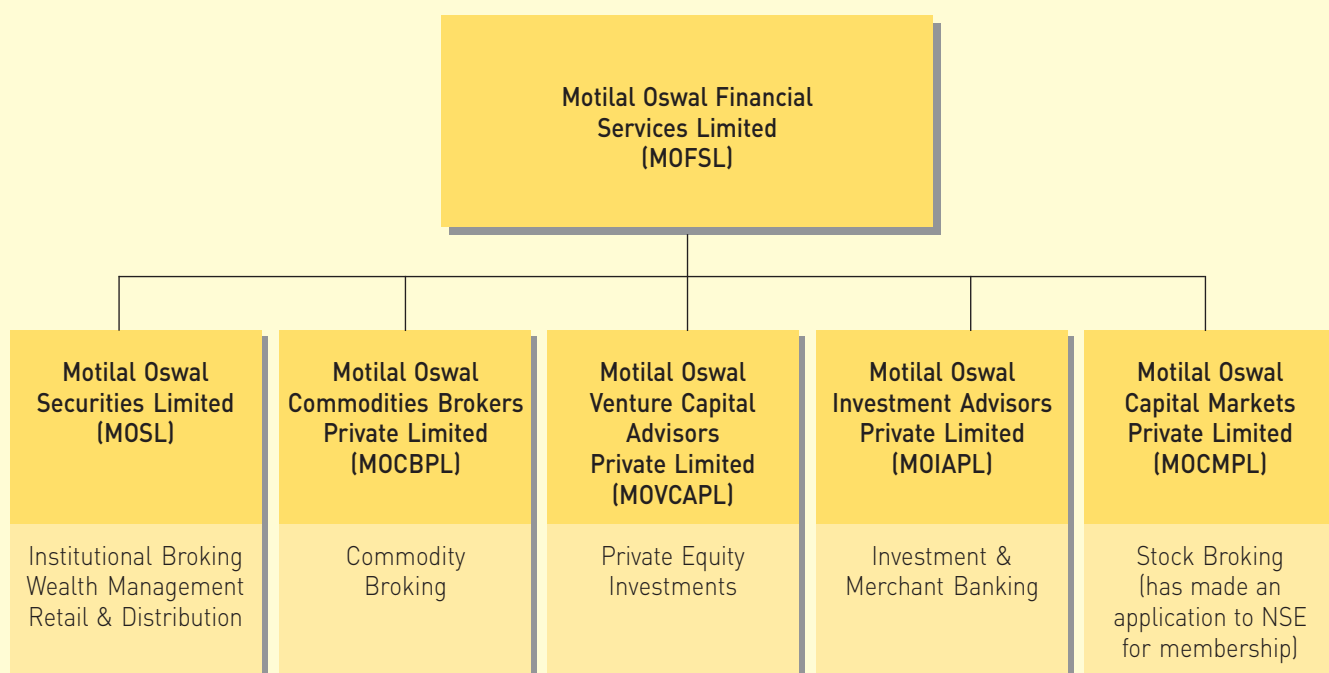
Motilal Oswal Financial Services Limited (MOFSL)

Motilal Oswal Securities Limited (MOSL)

Institutional Broking
Wealth Management
Retail & Distribution

Motilal Oswal Commodities Brokers Private Limited (MOCBPL)

Commodity Broking

Motilal Oswal Venture Capital Advisors Private Limited (MOVCAPL)

Private Equity Investments

Motilal Oswal Investment Advisors Private Limited (MOIAPL)

Investment & Merchant Banking

Motilal Oswal Capital Markets Private Limited (MOCMPL)

Stock Broking (has made an application to NSE for membership)